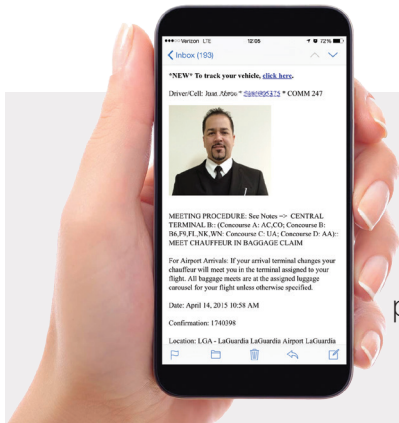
Verizon LTE 12:05 72%

Inbox (193)

*NEW* To track your vehicle, click here.

Driver/Cell: Juan Abreu * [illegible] * COMM 247

MEETING PROCEDURE: See Notes => CENTRAL TERMINAL B:: (Concourse A: AC,CO; Concourse B: B6,F9,FL,NK,WN; Concourse C: UA; Concourse D: AA):: MEET CHAUFFEUR IN BAGGAGE CLAIM

For Airport Arrivals: If your arrival terminal changes your chauffeur will meet you in the terminal assigned to your flight. All baggage meets are at the assigned luggage carousel for your flight unless otherwise specified.

Date: April 14, 2015 10:58 AM

Confirmation: 1740398

Location: LGA - LaGuardia LaGuardia Airport LaGuardia

p